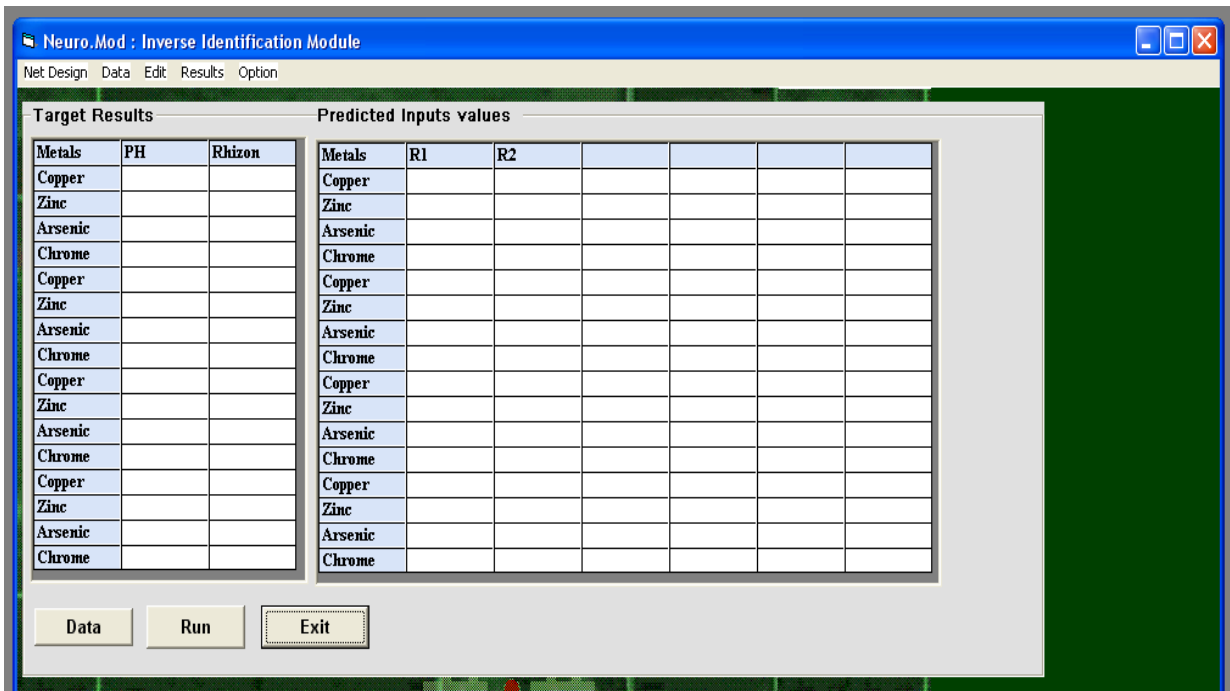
Neuro.Mod : Inverse Identification Module

Net Design Data Edit Results Option

Target Results

| Metals | PH | Rhizon |
|---|---|---|
| Copper | | |
| Zinc | | |
| Arsenic | | |
| Chrome | | |
| Copper | | |
| Zinc | | |
| Arsenic | | |
| Chrome | | |
| Copper | | |
| Zinc | | |
| Arsenic | | |
| Chrome | | |
| Copper | | |
| Zinc | | |
| Arsenic | | |
| Chrome | | |

Predicted Inputs values

| Metals | R1 | R2 | | | | |
|---|---|---|---|---|---|---|
| Copper | | | | | | |
| Zinc | | | | | | |
| Arsenic | | | | | | |
| Chrome | | | | | | |
| Copper | | | | | | |
| Zinc | | | | | | |
| Arsenic | | | | | | |
| Chrome | | | | | | |
| Copper | | | | | | |
| Zinc | | | | | | |
| Arsenic | | | | | | |
| Chrome | | | | | | |
| Copper | | | | | | |
| Zinc | | | | | | |
| Arsenic | | | | | | |
| Chrome | | | | | | |

Data Run Exit